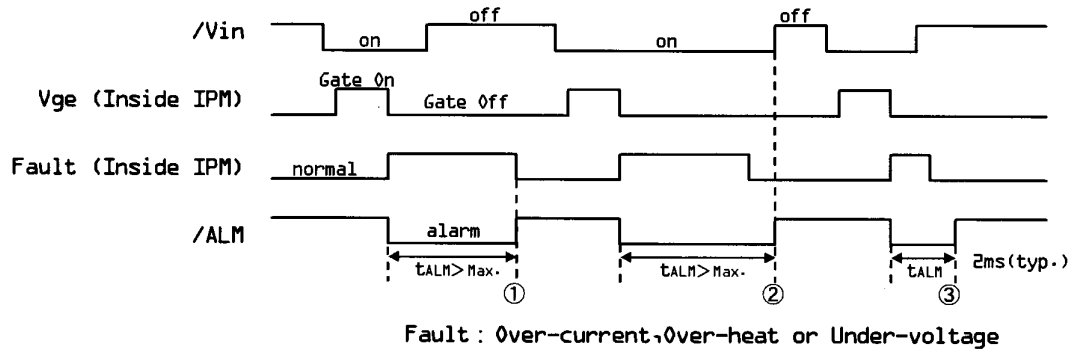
/Vin
on
off
on
off

Vge (Inside IPM)
Gate On
Gate Off

Fault (Inside IPM)
normal

/ALM
alarm

$t_{ALM}$> Max.
①
$t_{ALM}$> Max.
②
$t_{ALM}$
③
2ms(typ.)

Fault : Over-current,Over-heat or Under-voltage